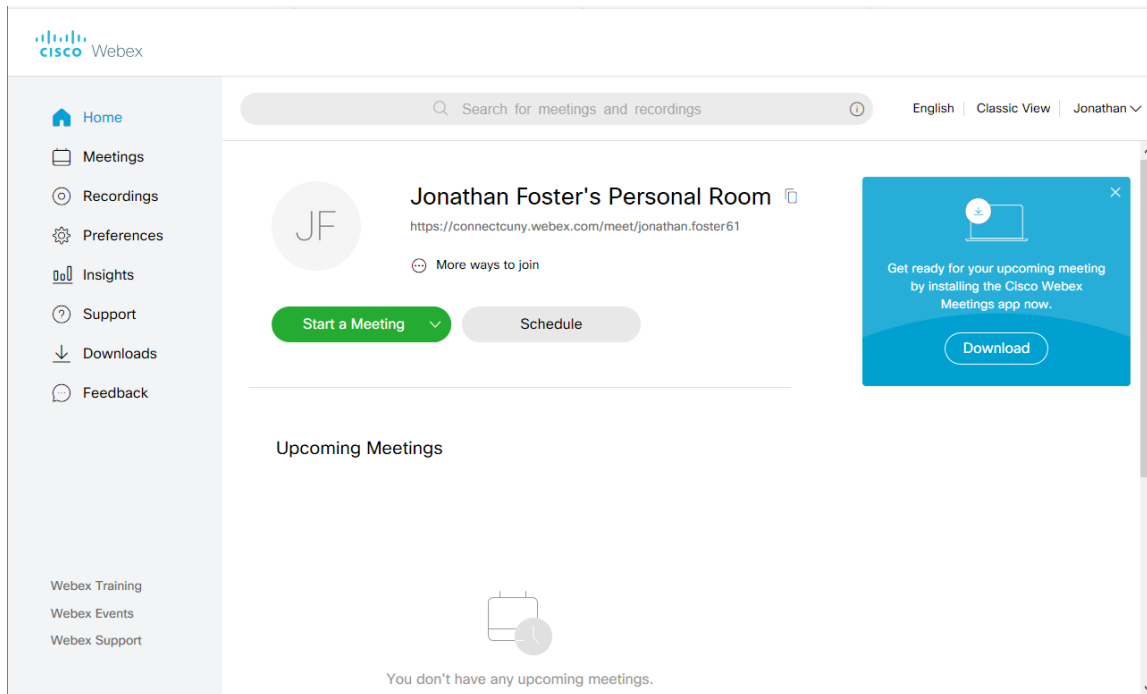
CISCO Webex

Home
Meetings
Recordings
Preferences
Insights
Support
Downloads
Feedback

Search for meetings and recordings

English | Classic View | Jonathan

JF

Jonathan Foster's Personal Room
https://connectcuny.webex.com/meet/jonathan.foster61
More ways to join

Start a Meeting
Schedule

Get ready for your upcoming meeting by installing the Cisco Webex Meetings app now.
Download

Upcoming Meetings

You don't have any upcoming meetings.

Webex Training
Webex Events
Webex Support